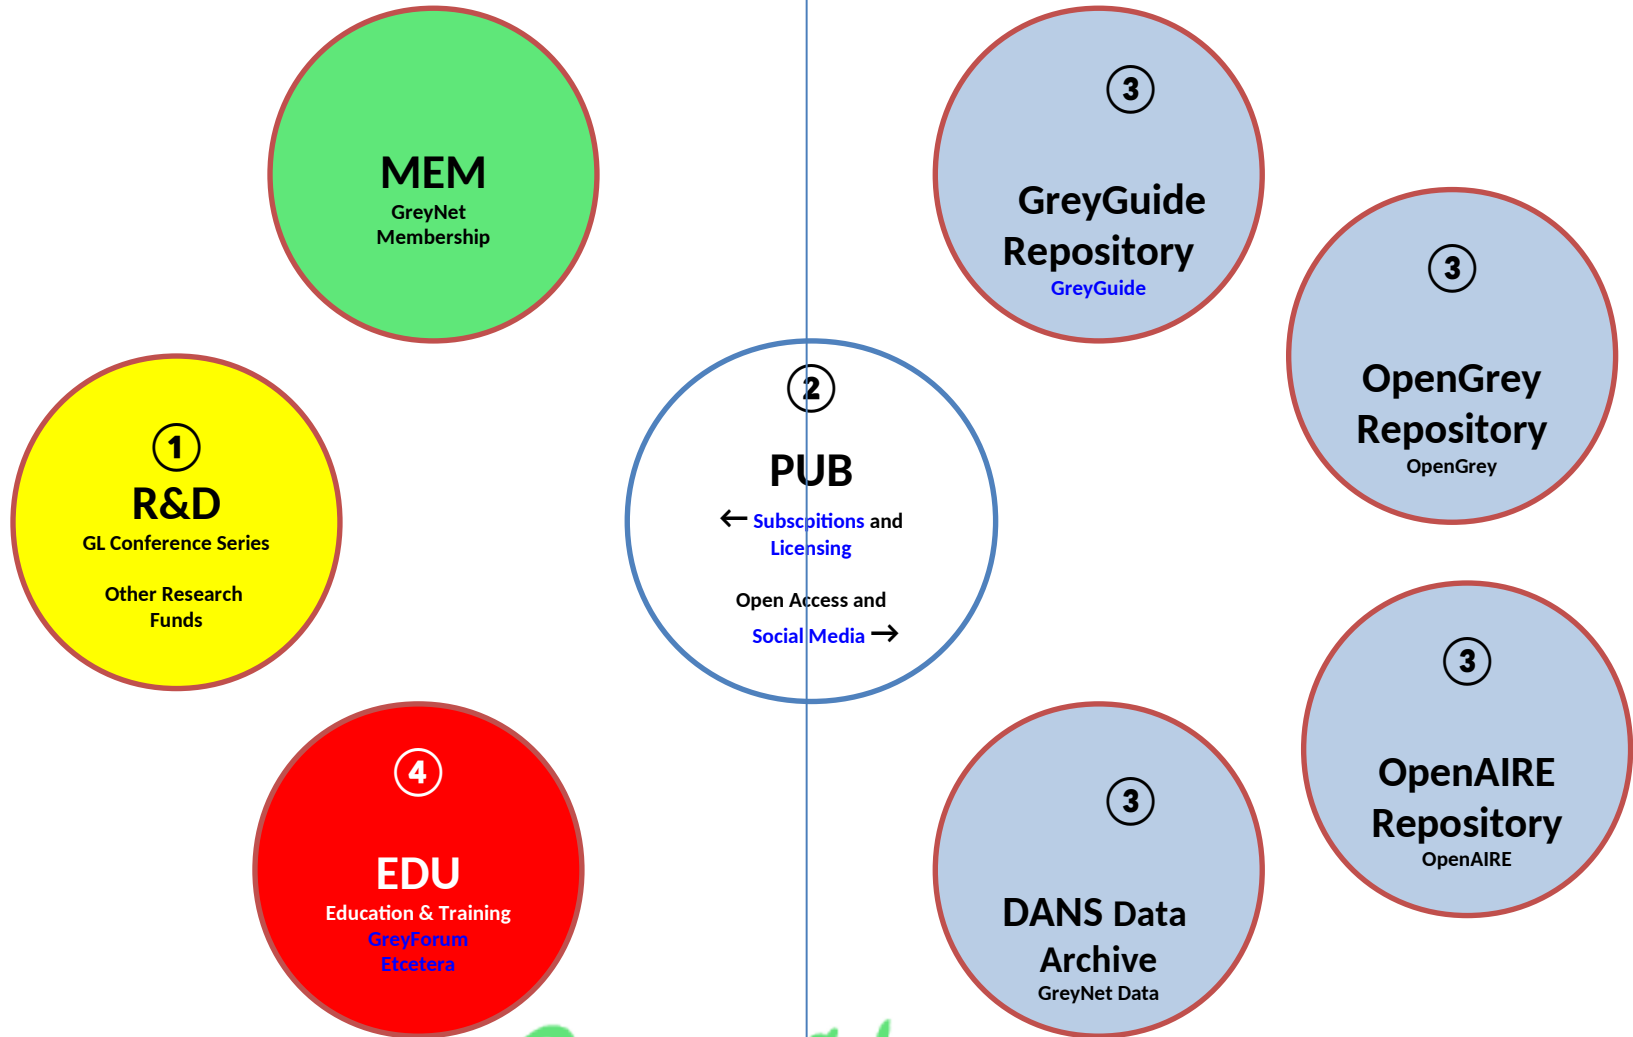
MEM
GreyNet
Membership

3
GreyGuide
Repository
GreyGuide

3
OpenGrey
Repository
OpenGrey

1
R&D
GL Conference Series

Other Research
Funds

2
PUB
← Subscpitions and
Licensing

Open Access and
Social Media →

3
OpenAIRE
Repository
OpenAIRE

4
EDU
Education & Training
GreyForum
Etcetera

3
DANS Data
Archive
GreyNet Data